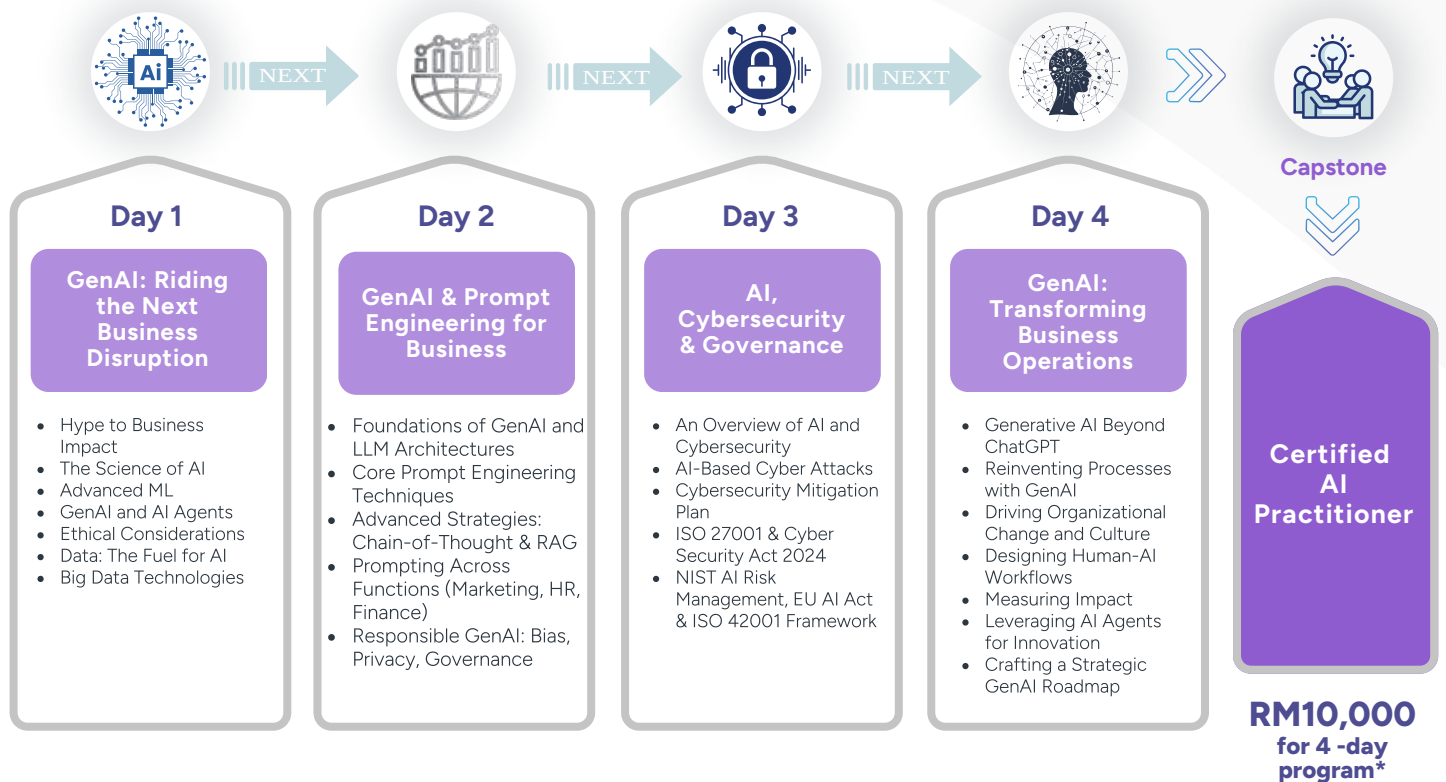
Ai

NEXT

NEXT

NEXT

Capstone

Day 1

GenAI: Riding the Next Business Disruption

- Hype to Business Impact
- The Science of AI
- Advanced ML
- GenAI and AI Agents
- Ethical Considerations
- Data: The Fuel for AI
- Big Data Technologies

Day 2

GenAI & Prompt Engineering for Business

- Foundations of GenAI and LLM Architectures
- Core Prompt Engineering Techniques
- Advanced Strategies: Chain-of-Thought & RAG
- Prompting Across Functions (Marketing, HR, Finance)
- Responsible GenAI: Bias, Privacy, Governance

Day 3

AI, Cybersecurity & Governance

- An Overview of AI and Cybersecurity
- AI-Based Cyber Attacks
- Cybersecurity Mitigation Plan
- ISO 27001 & Cyber Security Act 2024
- NIST AI Risk Management, EU AI Act & ISO 42001 Framework

Day 4

GenAI: Transforming Business Operations

- Generative AI Beyond ChatGPT
- Reinventing Processes with GenAI
- Driving Organizational Change and Culture
- Designing Human-AI Workflows
- Measuring Impact
- Leveraging AI Agents for Innovation
- Crafting a Strategic GenAI Roadmap

Certified AI Practitioner

RM10,000 for 4 -day program*